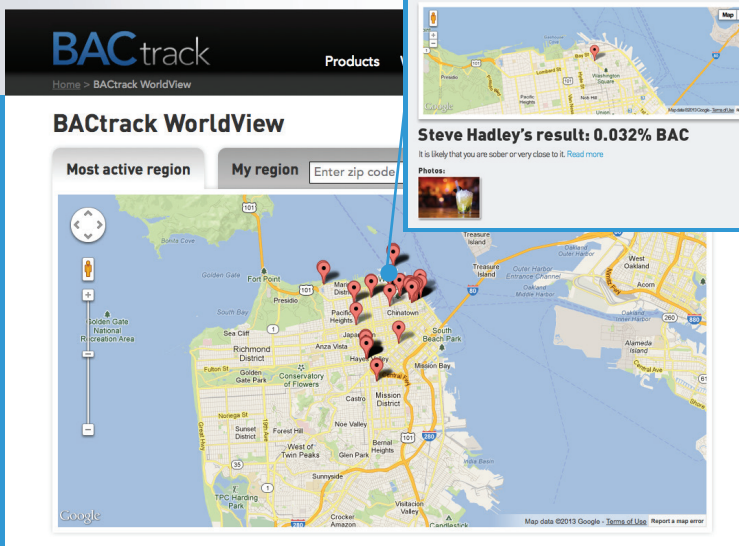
BACtrack

Products

Home > BACtrack WorldView

BACtrack WorldView

Most active region

My region

Enter zip code

Map

Washington Square

Pacific Heights

Presidio

Google

Map data ©2013 Google - Terms of Use

Steve Hadley's result: 0.032% BAC

It is likely that you are sober or very close to it. Read more

Photos:

101

Bolinas Cove

Alcatraz Island

Angel Island

Treasure Island

Golden Gate

Fort Point

Presidio

Marina

Chinatown

Yerba Buena Island

Oakland

Acorn

Golden Gate National Recreation Area

Sea Cliff

Pacific Heights

Japantown

South Beach Park

Richmond District

Anza Vista

Hayes Valley

Alameda Island

Golden Gate Park

Conservatory of Flowers

Mission Bay

Fulton St

Castro

Mission District

Noriega St

Sunset District

Forest Hill

Noe Valley

Bernal Heights

West of Twin Peaks

Glen Park

280

101

Sunnyside

TPC Harding Park

Crocker Amazon

Visitacion Valley

Google

Map data ©2013 Google - Terms of Use

Report a map error